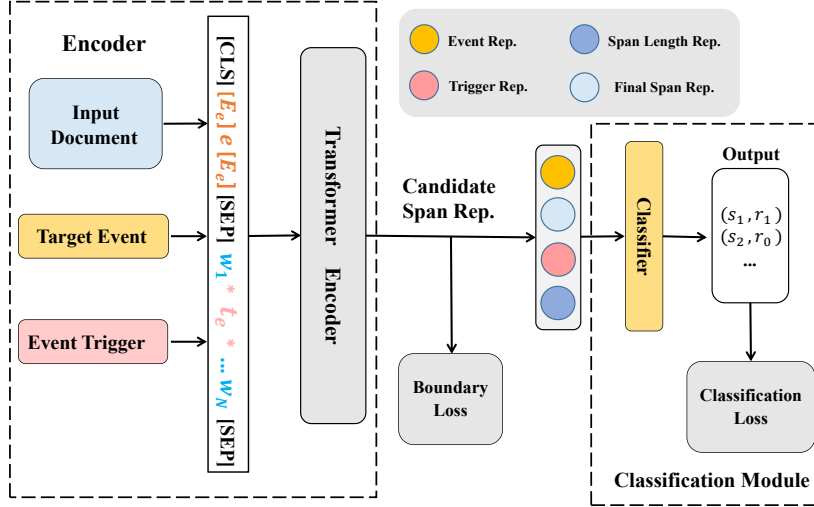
Encoder

Input Document

Target Event

Event Trigger

[CLS] $[E_e]$ $e$ $[E_e]$ [SEP] $w_1$ * $t_e$ * ... $w_N$ [SEP]

Transformer Encoder

Event Rep.

Span Length Rep.

Trigger Rep.

Final Span Rep.

Candidate Span Rep.

Boundary Loss

Classifier

Output

$(s_1, r_1)$
$(s_2, r_0)$
...

Classification Loss

Classification Module